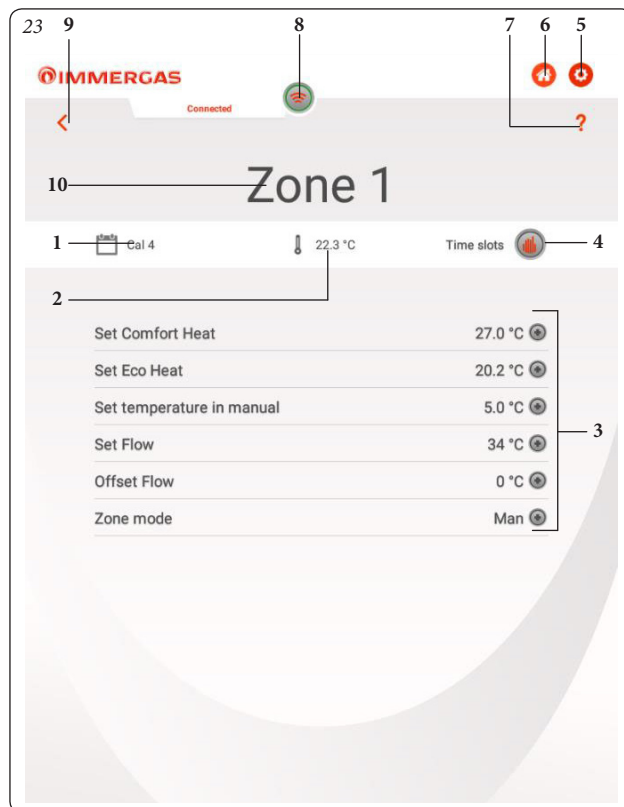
23 9 8 7 6 5

IMMERGAS

Connected

<

?

10 Zone 1

1 Cal 4

22.3 °C

Time slots 4

2

Set Comfort Heat 27.0 °C

Set Eco Heat 20.2 °C

Set temperature in manual 5.0 °C

Set Flow 34 °C

Offset Flow 0 °C

Zone mode Man

3